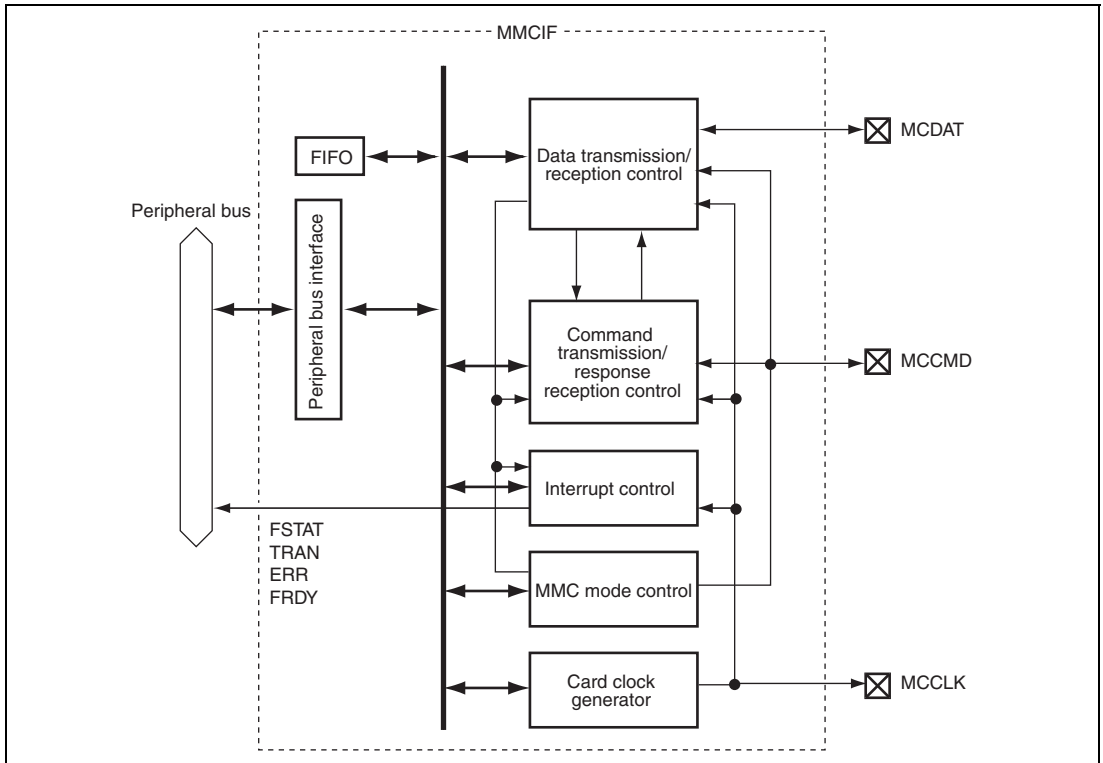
MMCIF

FIFO

Data transmission/ reception control

MCDAT

Peripheral bus

Peripheral bus interface

Command transmission/ response reception control

MCCMD

Interrupt control

FSTAT
TRAN
ERR
FRDY

MMC mode control

Card clock generator

MCCLK